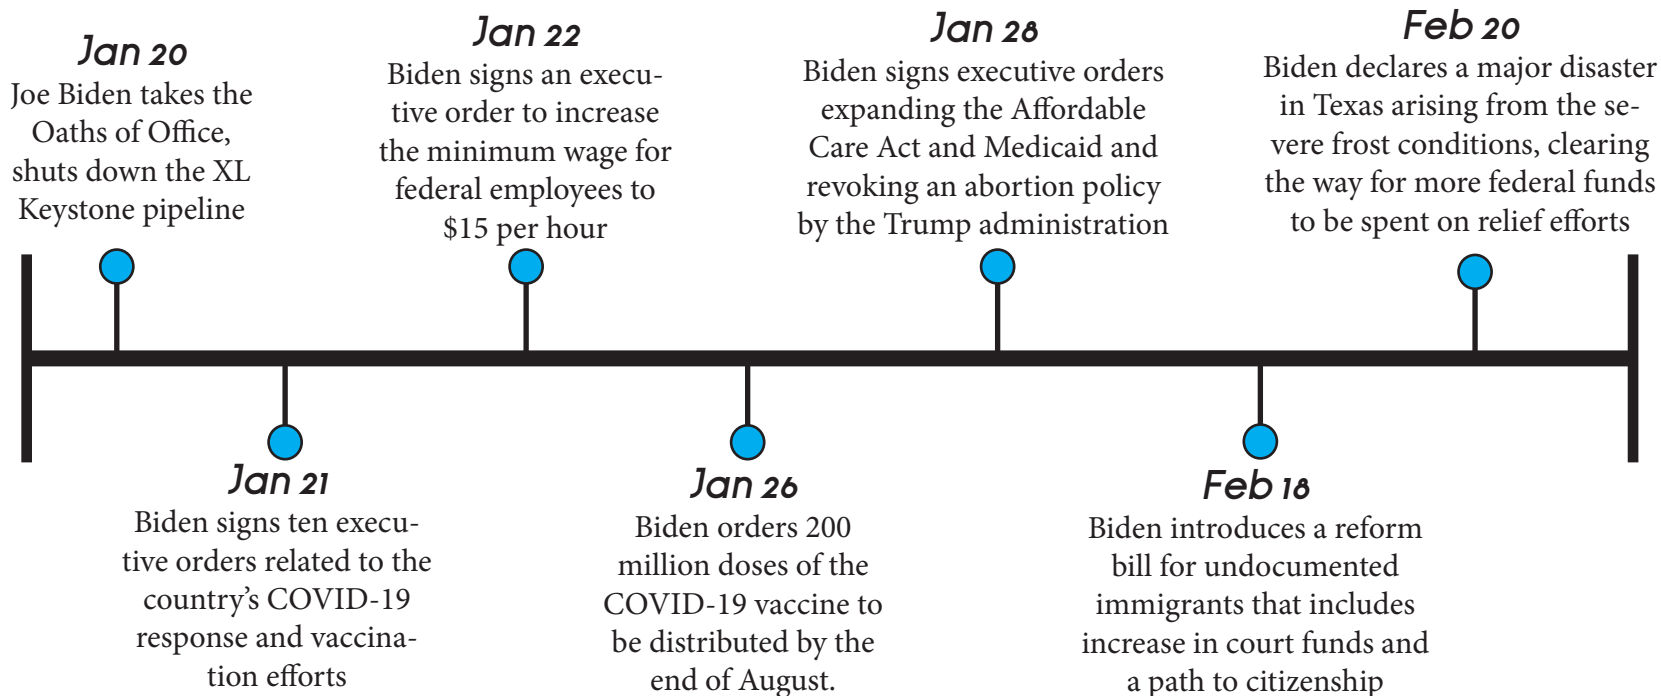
Jan 20
Joe Biden takes the Oaths of Office, shuts down the XL Keystone pipeline

Jan 22
Biden signs an executive order to increase the minimum wage for federal employees to $15 per hour

Jan 28
Biden signs executive orders expanding the Affordable Care Act and Medicaid and revoking an abortion policy by the Trump administration

Feb 20
Biden declares a major disaster in Texas arising from the severe frost conditions, clearing the way for more federal funds to be spent on relief efforts

Jan 21
Biden signs ten executive orders related to the country's COVID-19 response and vaccination efforts

Jan 26
Biden orders 200 million doses of the COVID-19 vaccine to be distributed by the end of August.

Feb 18
Biden introduces a reform bill for undocumented immigrants that includes increase in court funds and a path to citizenship